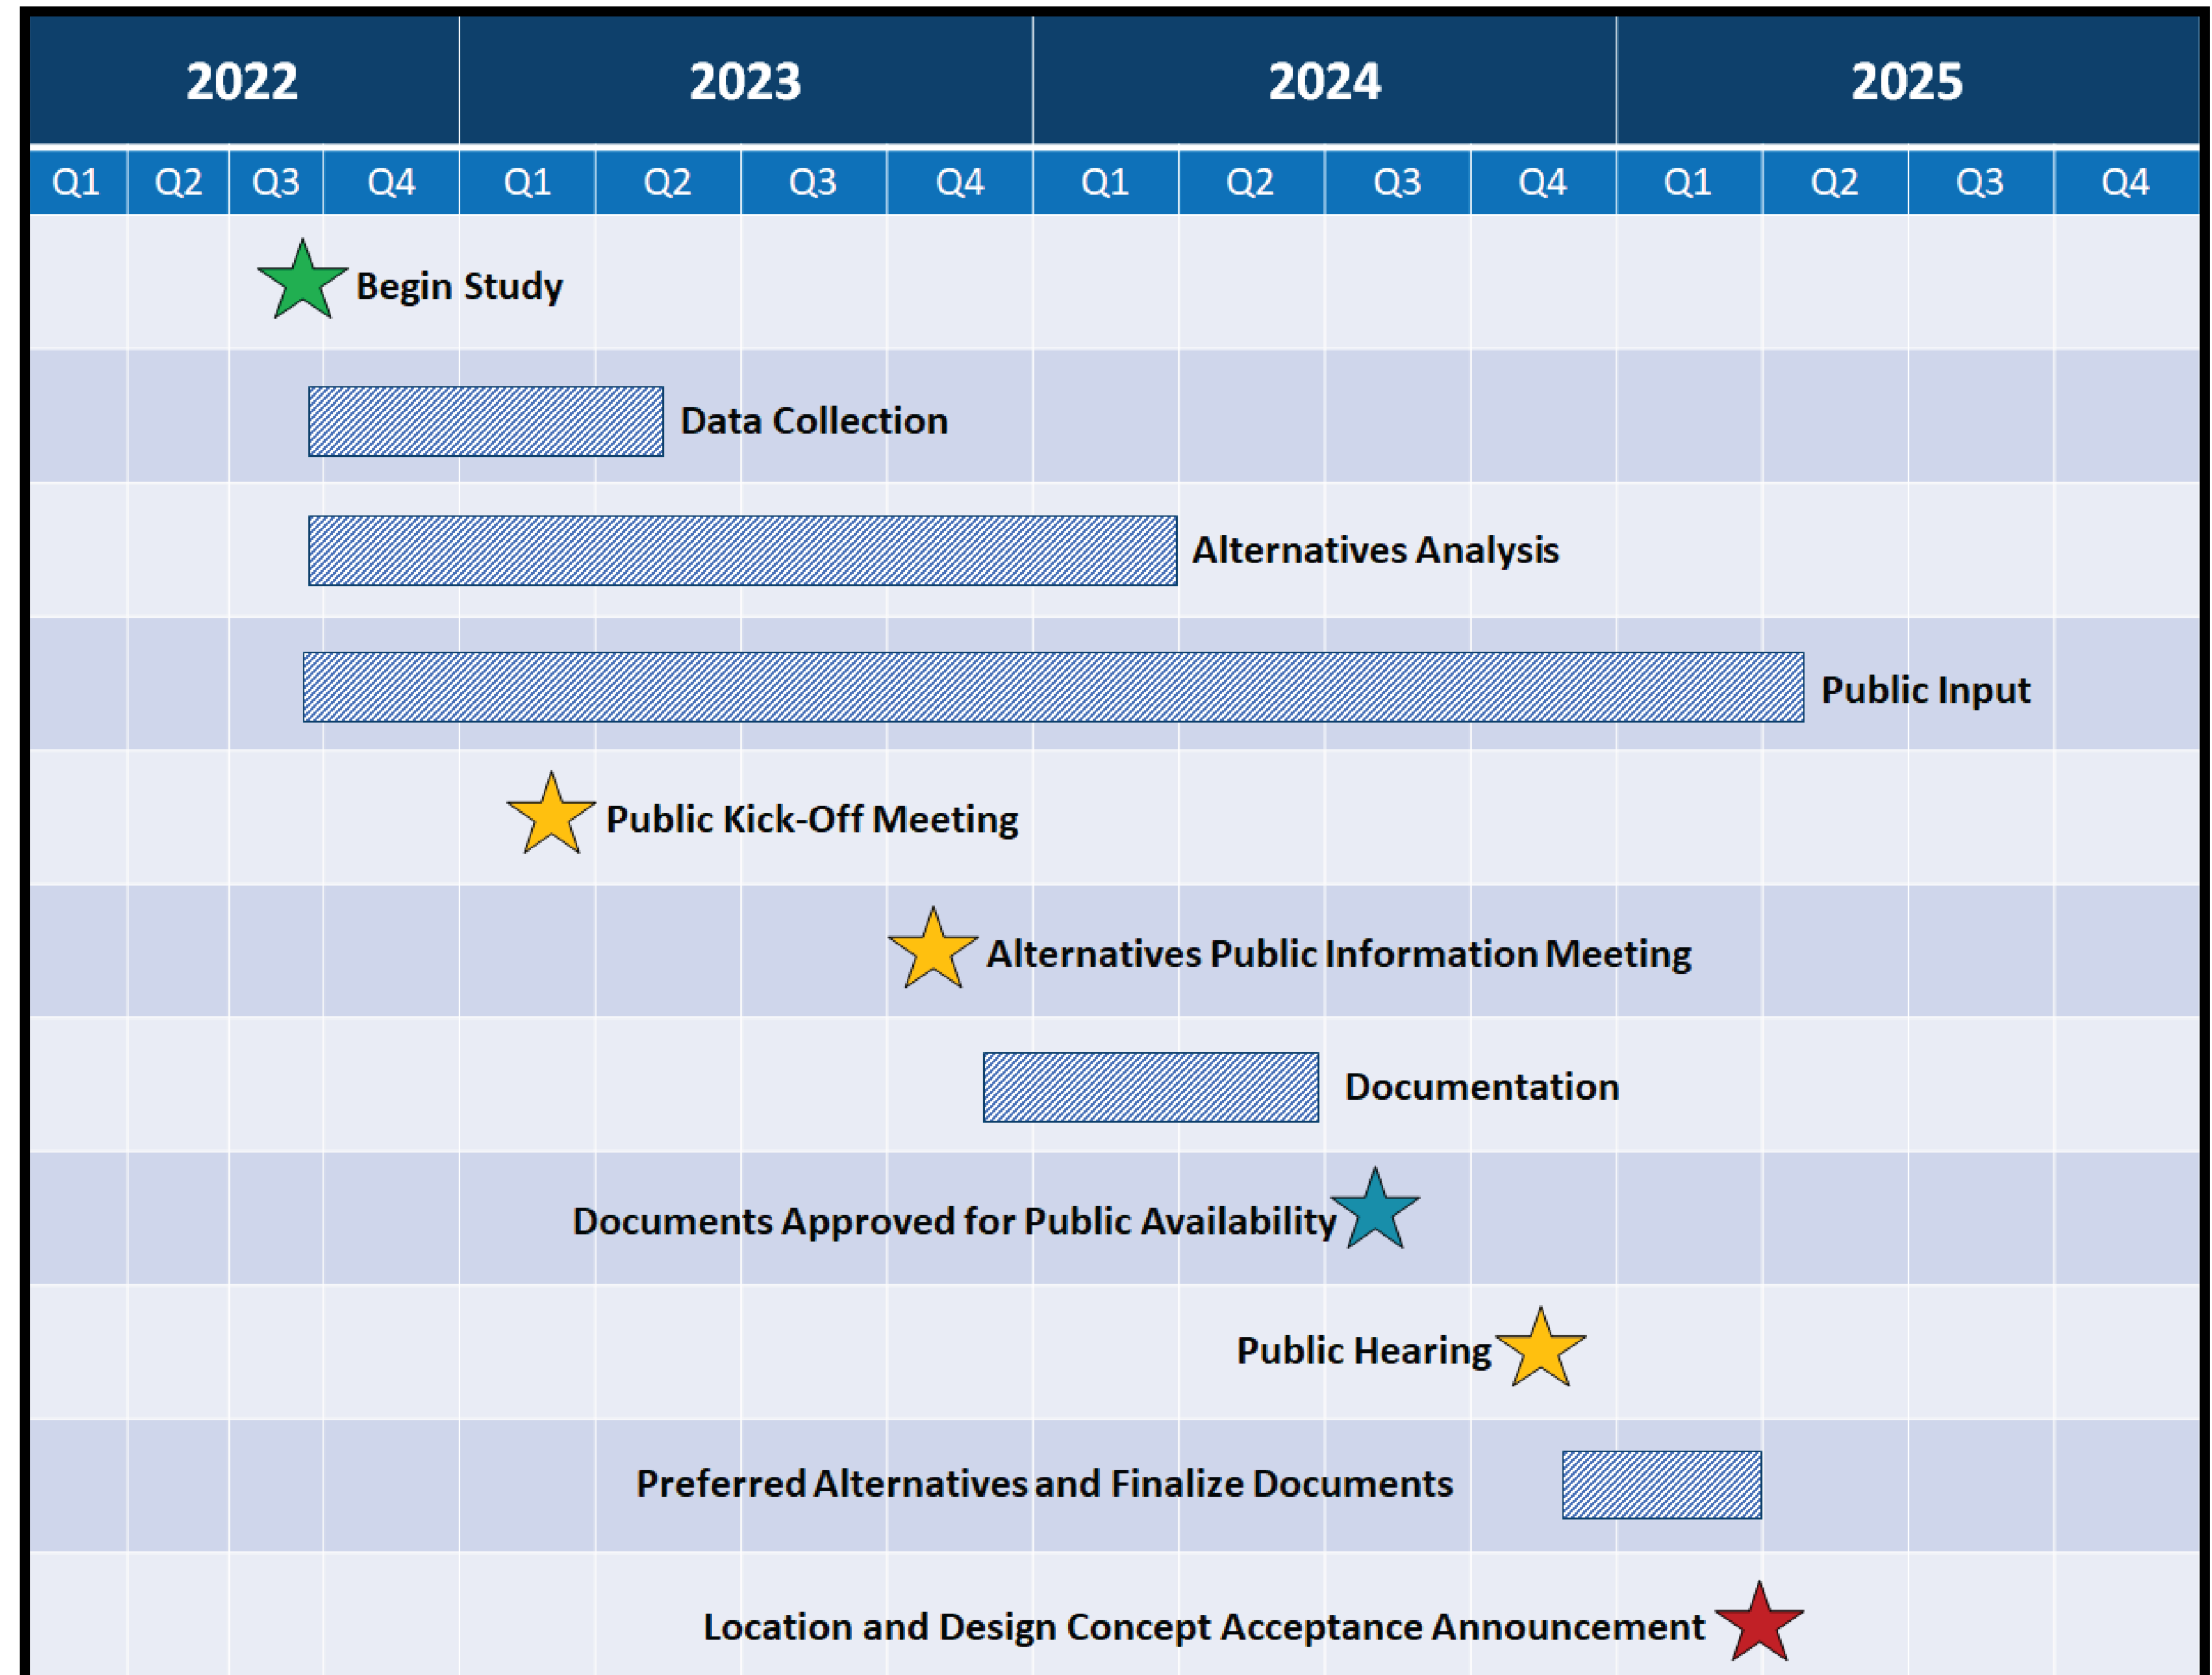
| 2022 | | | | 2023 | | | | 2024 | | | | 2025 | | | |
|---|---|---|---|---|---|---|---|---|---|---|---|---|---|---|---|
| Q1 | Q2 | Q3 | Q4 | Q1 | Q2 | Q3 | Q4 | Q1 | Q2 | Q3 | Q4 | Q1 | Q2 | Q3 | Q4 |

Begin Study

Data Collection

Alternatives Analysis

Public Input

Public Kick-Off Meeting

Alternatives Public Information Meeting

Documentation

Documents Approved for Public Availability

Public Hearing

Preferred Alternatives and Finalize Documents

Location and Design Concept Acceptance Announcement